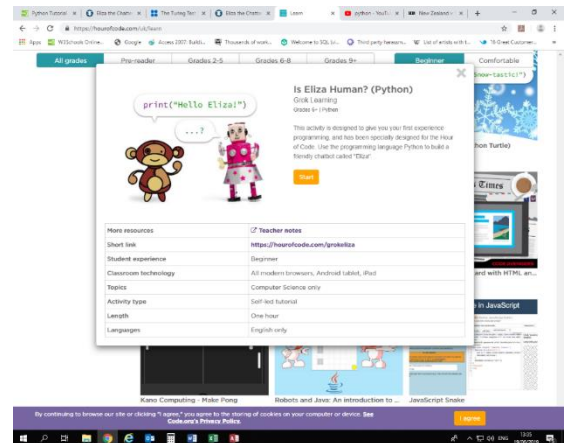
Python Tutorial | Eliza the Chatt | The Turing Test | Eliza the Chatt | Learn | python - YouTu | New Zealand | +

https://hourofcode.com/uk/learn

Apps | W3Schools Online | Google | Access 2007: Build | Thousands of work | Welcome to SQL (a | Third party firewa | List of artists with t | 78 Great Customer

All grades | Pre-reader | Grades 2-5 | Grades 6-8 | Grades 9+ | Beginner | Comfortable

print("Hello Eliza!")

...?

Is Eliza Human? (Python)

Grok Learning

Grades 9+ | Python

This activity is designed to give you your first experience programming, and has been specially designed for the Hour of Code. Use the programming language Python to build a friendly chatbot called "Eliza".

Start

| More resources | Teacher notes |
|---|---|
| Short link | https://hourofcode.com/grokeliza |
| Student experience | Beginner |
| Classroom technology | All modern browsers, Android tablet, iPad |
| Topics | Computer Science only |
| Activity type | Self-led tutorial |
| Length | One hour |
| Languages | English only |

now-tastic!")

hon Turtle)

Times

and with HTML an...

in JavaScript

Kano Computing - Make Pong | Robots and Java: An introduction to ... | JavaScript Snake

By continuing to browse our site or clicking "I agree," you agree to the storing of cookies on your computer or device. See Code.org's Privacy Policy.

I agree

ENG 13:05 10/06/2019